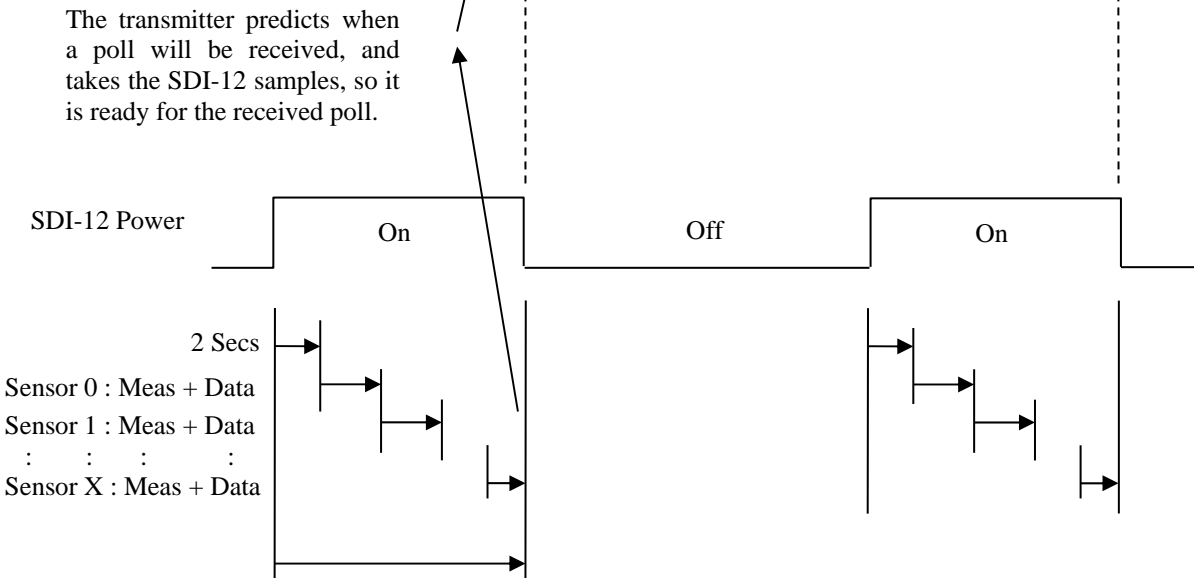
The transmitter predicts when a poll will be received, and takes the SDI-12 samples, so it is ready for the received poll.

SDI-12 Power

On

Off

On

2 Secs

Sensor 0 : Meas + Data

Sensor 1 : Meas + Data

: : : :

Sensor X : Meas + Data